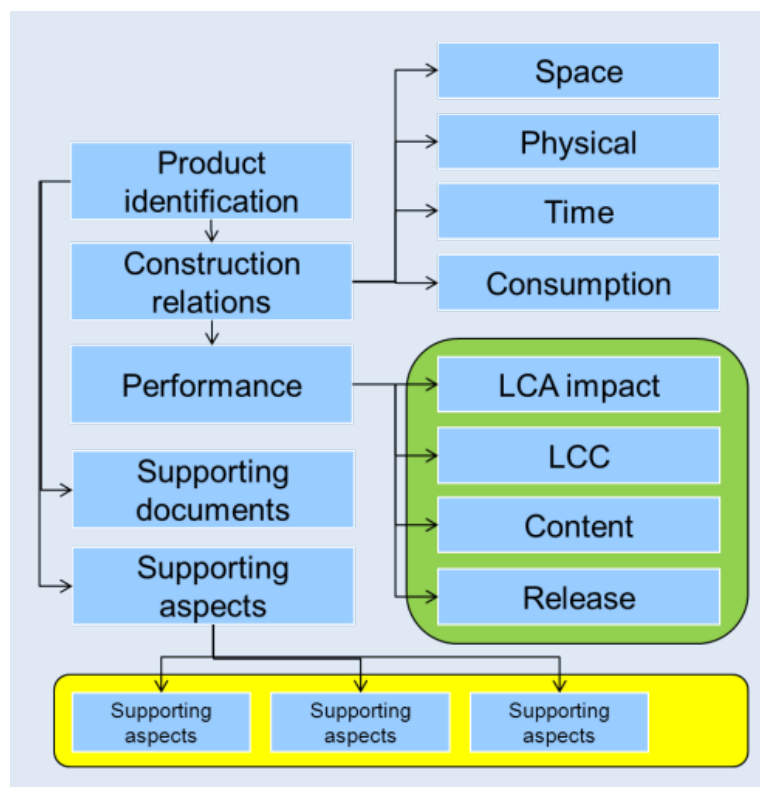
Space

Physical

Product identification

Time

Construction relations

Consumption

Performance

LCA impact

LCC

Supporting documents

Content

Supporting aspects

Release

Supporting aspects

Supporting aspects

Supporting aspects